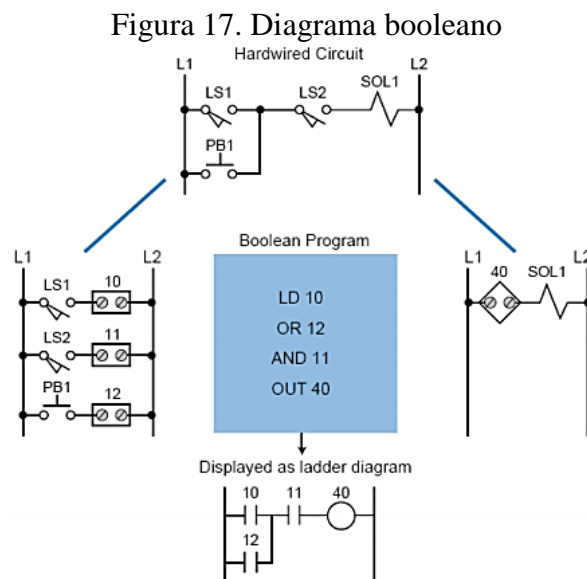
Figura 17. Diagrama booleano

Hardwired Circuit

L1

LS1

LS2

SOL1

L2

PB1

L1

L2

LS1

10

LS2

11

PB1

12

Boolean Program

LD 10

OR 12

AND 11

OUT 40

L1

40

SOL1

L2

Displayed as ladder diagram

10

11

40

12